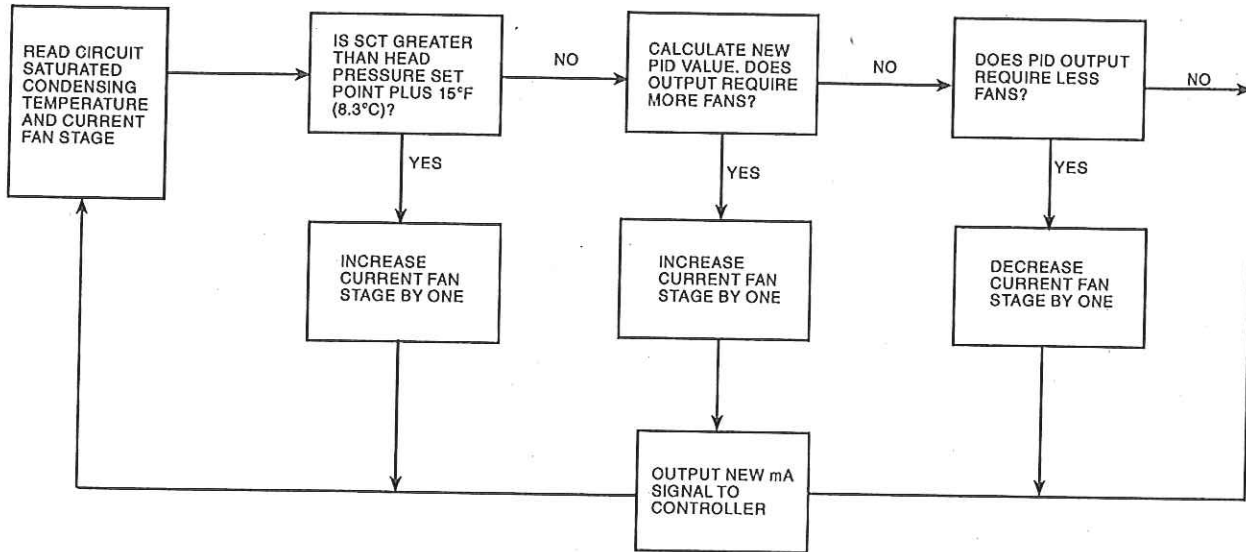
READ CIRCUIT SATURATED CONDENSING TEMPERATURE AND CURRENT FAN STAGE

IS SCT GREATER THAN HEAD PRESSURE SET POINT PLUS 15°F (8.3°C)?

NO

CALCULATE NEW PID VALUE. DOES OUTPUT REQUIRE MORE FANS?

NO

DOES PID OUTPUT REQUIRE LESS FANS?

NO

YES

YES

YES

INCREASE CURRENT FAN STAGE BY ONE

INCREASE CURRENT FAN STAGE BY ONE

DECREASE CURRENT FAN STAGE BY ONE

OUTPUT NEW mA SIGNAL TO CONTROLLER